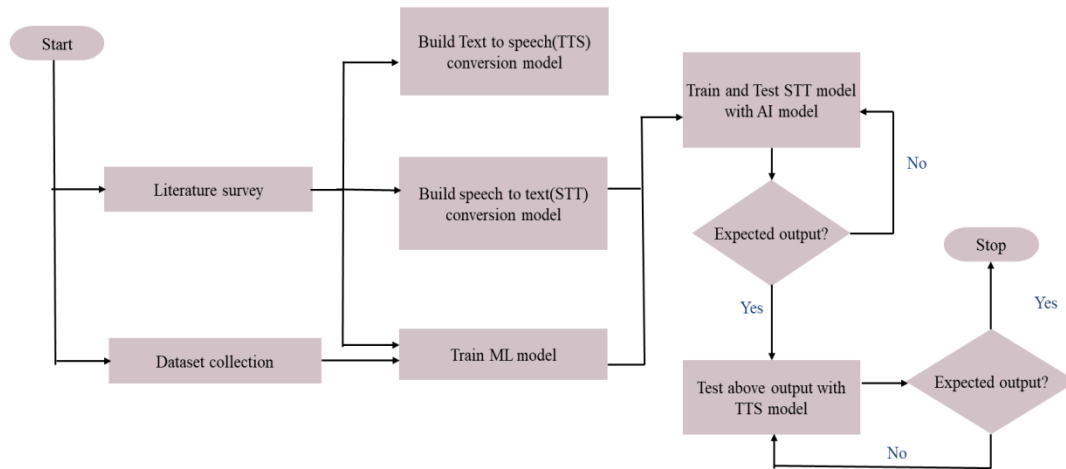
Start

Literature survey

Dataset collection

Build Text to speech(TTS) conversion model

Build speech to text(STT) conversion model

Train ML model

Train and Test STT model with AI model

No

Expected output?

Yes

Test above output with TTS model

Expected output?

Yes

Stop

No